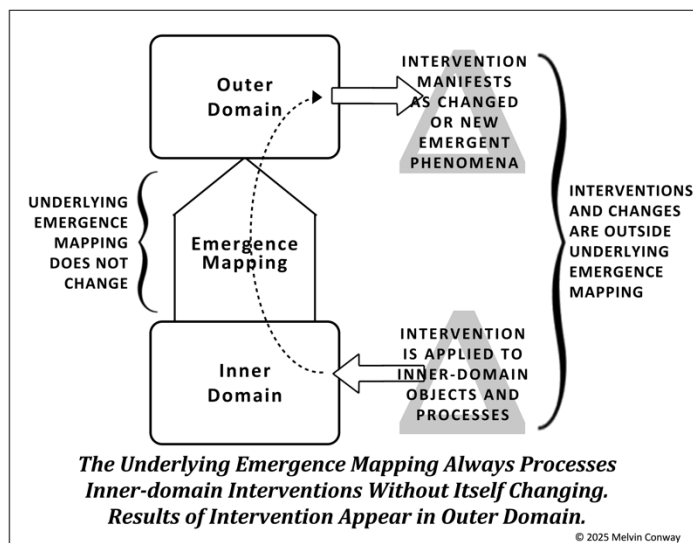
Outer Domain

INTERVENTION MANIFESTS AS CHANGED OR NEW EMERGENT PHENOMENA

UNDERLYING EMERGENCE MAPPING DOES NOT CHANGE

Emergence Mapping

INTERVENTIONS AND CHANGES ARE OUTSIDE UNDERLYING EMERGENCE MAPPING

Inner Domain

INTERVENTION IS APPLIED TO INNER-DOMAIN OBJECTS AND PROCESSES

The Underlying Emergence Mapping Always Processes Inner-domain Interventions Without Itself Changing. Results of Intervention Appear in Outer Domain.

© 2025 Melvin Conway